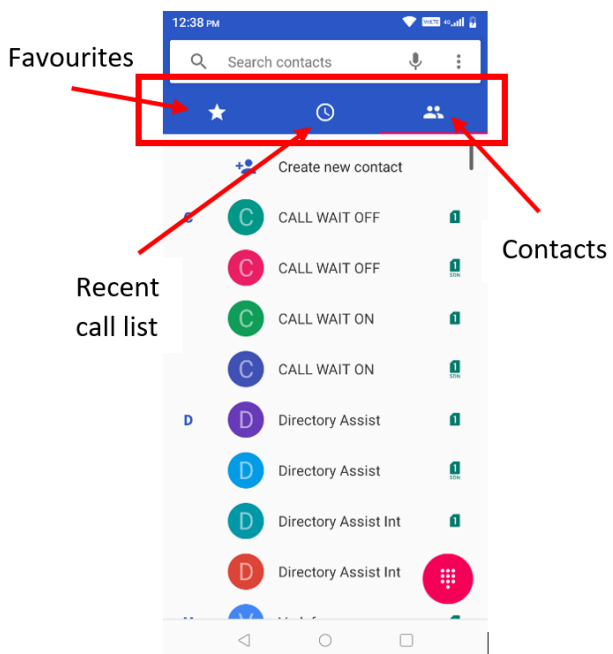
12:38 PM

Favourites

Search contacts

Create new contact

C
C CALL WAIT OFF 1

C CALL WAIT OFF 1 SDN

C CALL WAIT ON 1

C CALL WAIT ON 1 SDN

D
D Directory Assist 1

D Directory Assist 1 SDN

D Directory Assist Int 1

D Directory Assist Int

Contacts

Recent call list